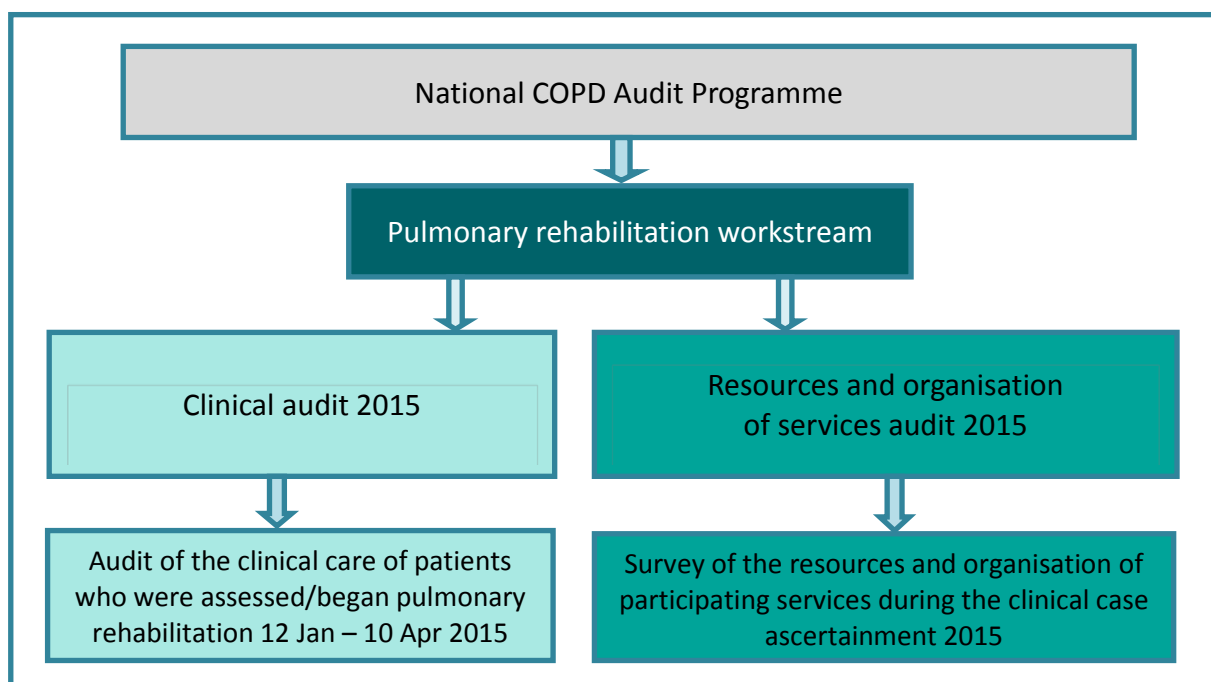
National COPD Audit Programme

Pulmonary rehabilitation workstream

Clinical audit 2015

Resources and organisation of services audit 2015

Audit of the clinical care of patients who were assessed/began pulmonary rehabilitation 12 Jan – 10 Apr 2015

Survey of the resources and organisation of participating services during the clinical case ascertainment 2015